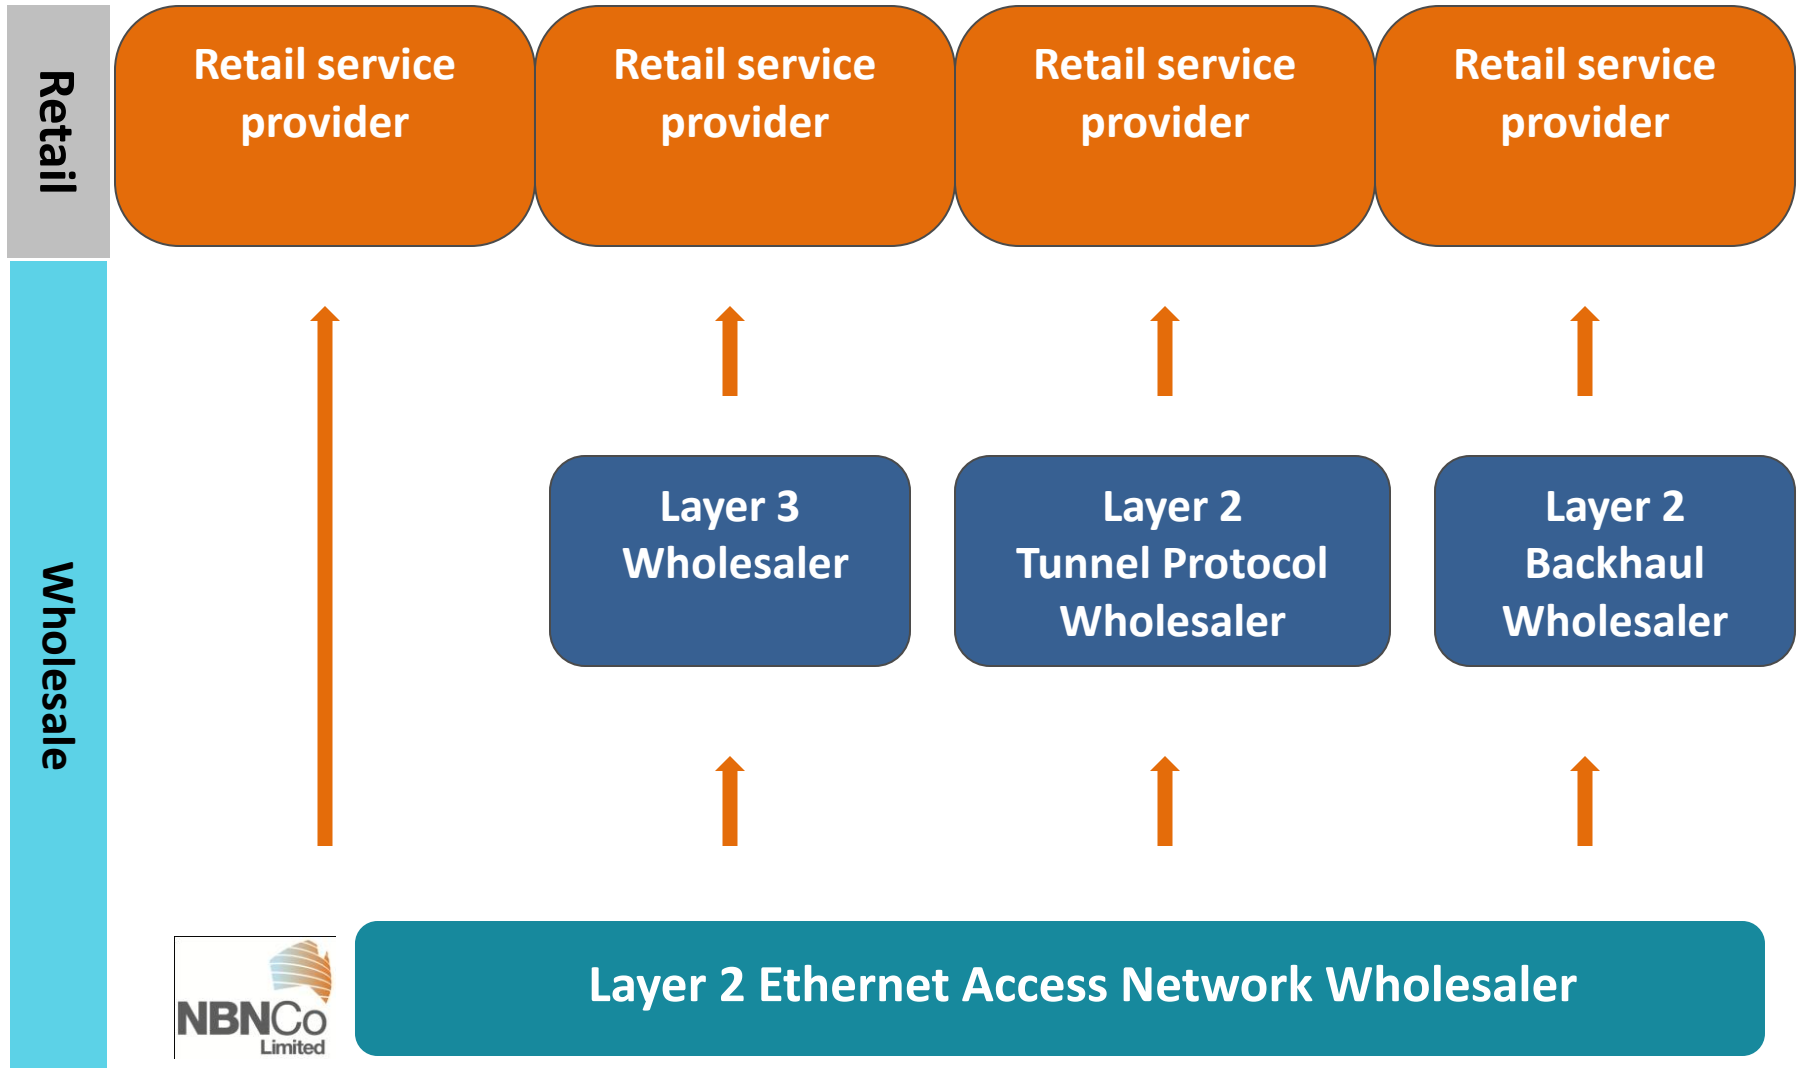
Retail

Retail service provider

Retail service provider

Retail service provider

Retail service provider

Wholesale

Layer 3 Wholesaler

Layer 2 Tunnel Protocol Wholesaler

Layer 2 Backhaul Wholesaler

NBNCo Limited

Layer 2 Ethernet Access Network Wholesaler